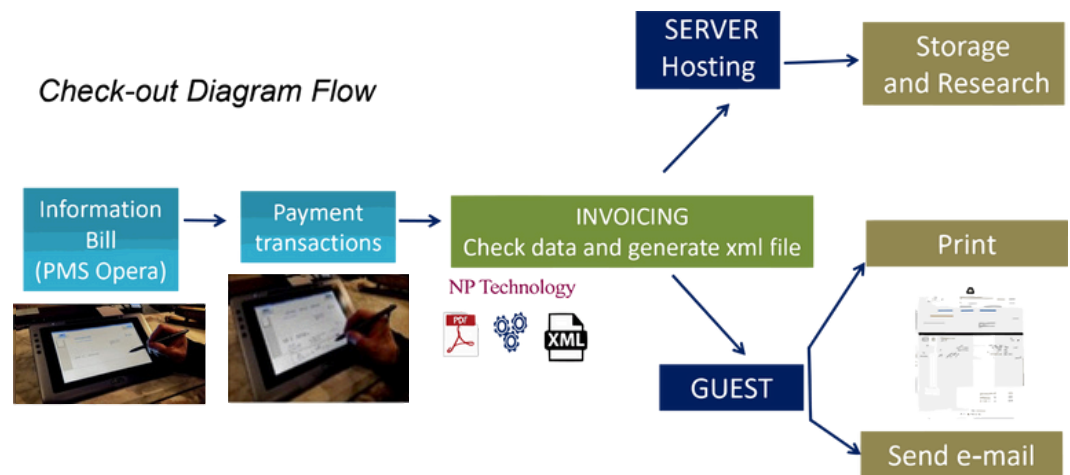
Check-out Diagram Flow

Information Bill (PMS Opera)

Payment transactions

INVOICING
Check data and generate xml file

NP Technology

PDF

XML

SERVER Hosting

Storage and Research

GUEST

Print

Send e-mail